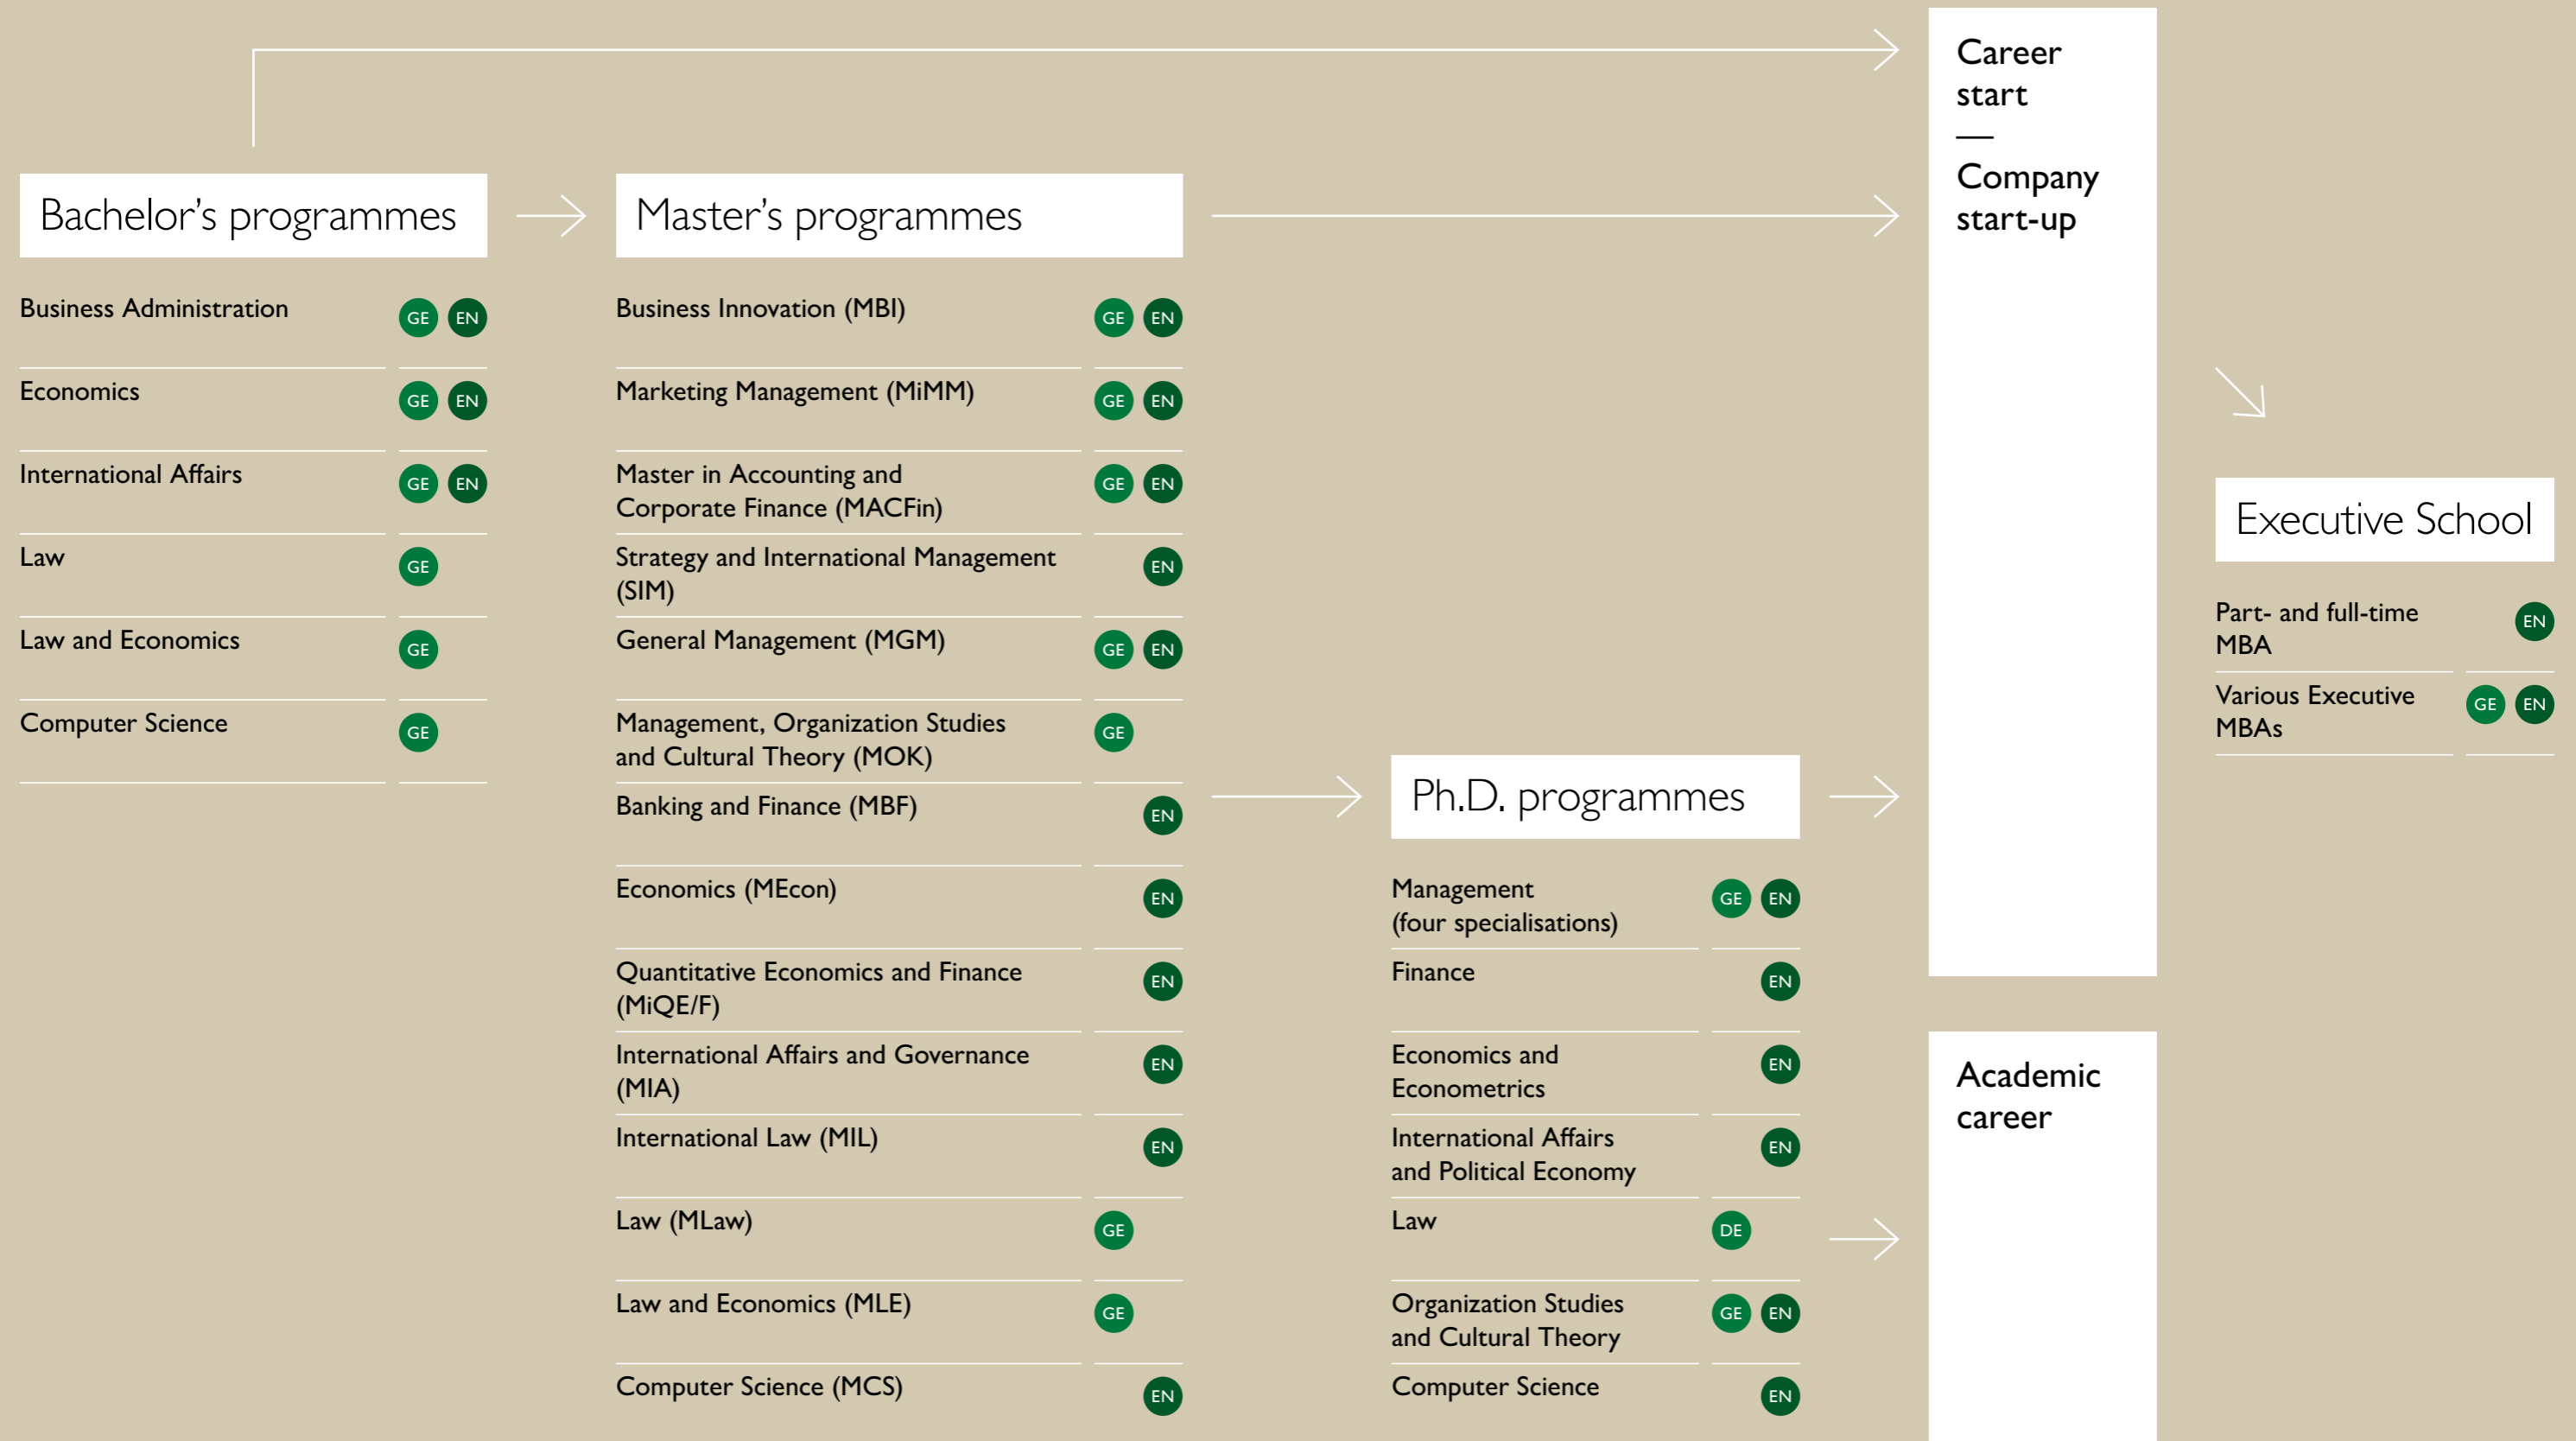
Bachelor's programmes

| Programme | Language |
|---|---|
| Business Administration | GE EN |
| Economics | GE EN |
| International Affairs | GE EN |
| Law | GE |
| Law and Economics | GE |
| Computer Science | GE |

Master's programmes

| Programme | Language |
|---|---|
| Business Innovation (MBI) | GE EN |
| Marketing Management (MiMM) | GE EN |
| Master in Accounting and Corporate Finance (MACFin) | GE EN |
| Strategy and International Management (SIM) | EN |
| General Management (MGM) | GE EN |
| Management, Organization Studies and Cultural Theory (MOK) | GE |
| Banking and Finance (MBF) | EN |
| Economics (MEcon) | EN |
| Quantitative Economics and Finance (MiQE/F) | EN |
| International Affairs and Governance (MIA) | EN |
| International Law (MIL) | EN |
| Law (MLaw) | GE |
| Law and Economics (MLE) | GE |
| Computer Science (MCS) | EN |

Ph.D. programmes

| Programme | Language |
|---|---|
| Management (four specialisations) | GE EN |
| Finance | EN |
| Economics and Econometrics | EN |
| International Affairs and Political Economy | EN |
| Law | DE |
| Organization Studies and Cultural Theory | GE EN |
| Computer Science | EN |

Career start
—
Company start-up

Executive School

| Programme | Language |
|---|---|
| Part- and full-time MBA | EN |
| Various Executive MBAs | GE EN |

Academic career